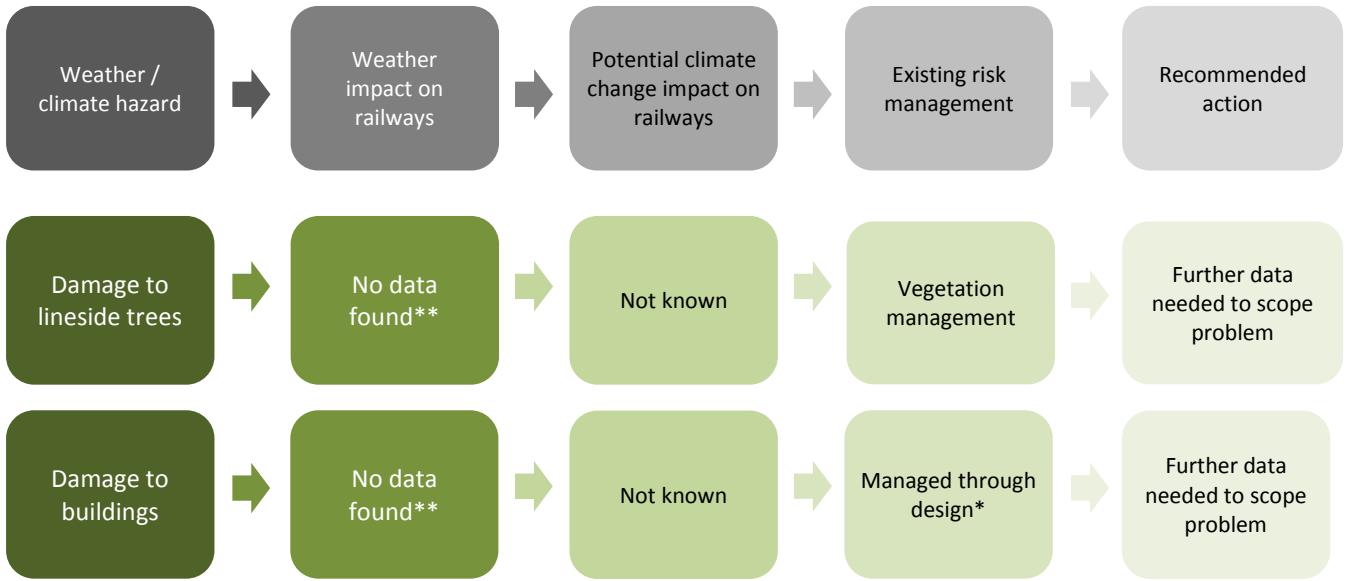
Weather / climate hazard

Weather impact on railways

Potential climate change impact on railways

Existing risk management

Recommended action

Damage to lineside trees

No data found**

Not known

Vegetation management

Further data needed to scope problem

Damage to buildings

No data found**

Not known

Managed through design*

Further data needed to scope problem